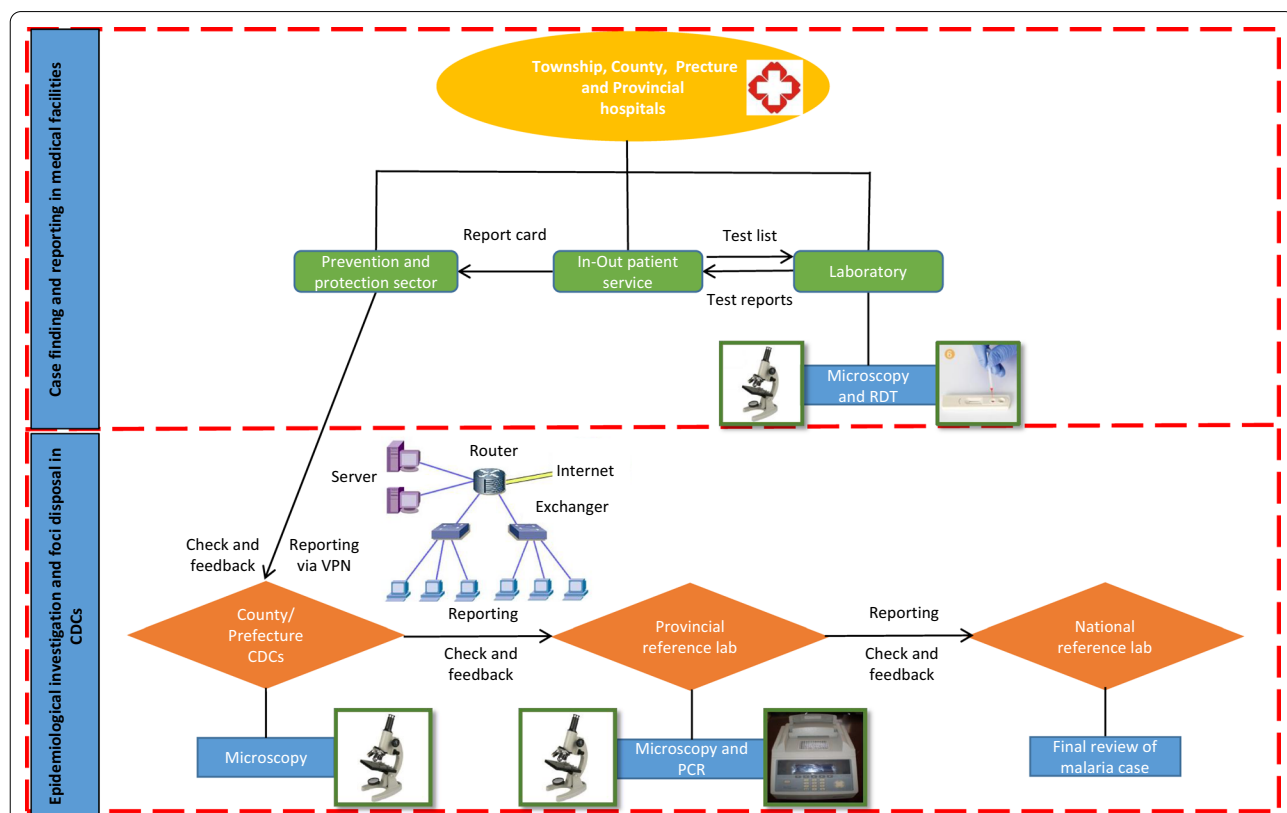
Case finding and reporting in medical facilities

Township, County, Precture and Provincial hospitals

Report card

Test list

Prevention and protection sector

In-Out patient service

Laboratory

Test reports

Microscopy and RDT

Epidemiological investigation and foci disposal in CDCs

Router

Server

Internet

Exchanger

Check and feedback

Reporting via VPN

Reporting

County/ Prefecture CDCs

Check and feedback

Provincial reference lab

Reporting

Check and feedback

National reference lab

Microscopy

Microscopy and PCR

Final review of malaria case